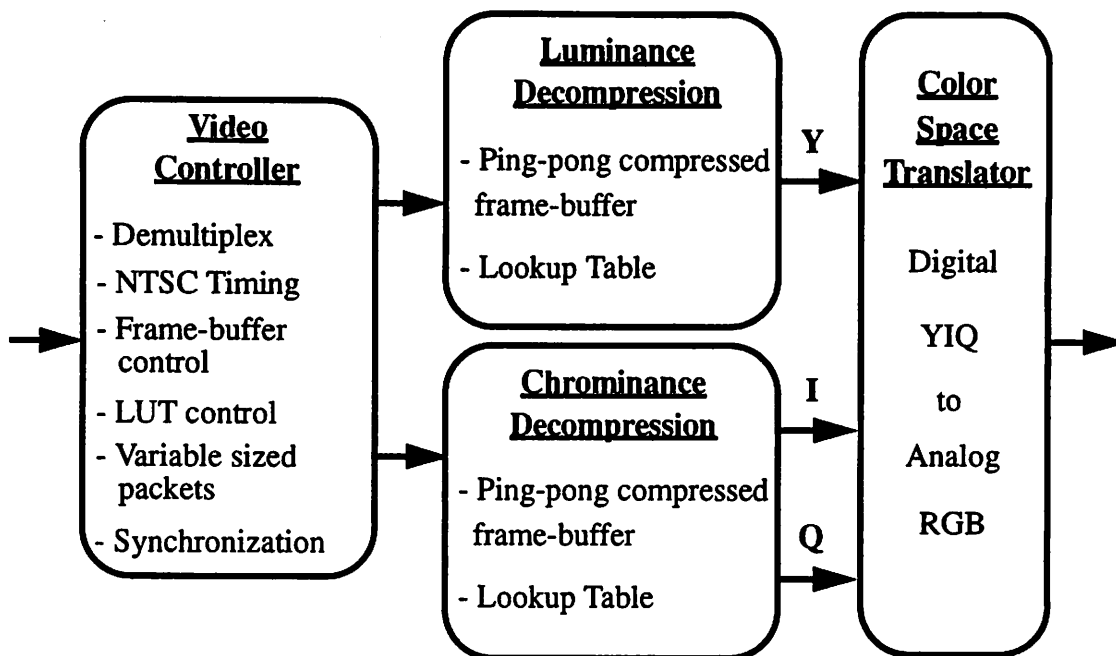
Video Controller

- Demultiplex
- NTSC Timing
- Frame-buffer control
- LUT control
- Variable sized packets
- Synchronization

Luminance Decompression

- Ping-pong compressed frame-buffer
- Lookup Table

Y

Chrominance Decompression

- Ping-pong compressed frame-buffer
- Lookup Table

I

Q

Color Space Translator

Digital

YIQ

to

Analog

RGB